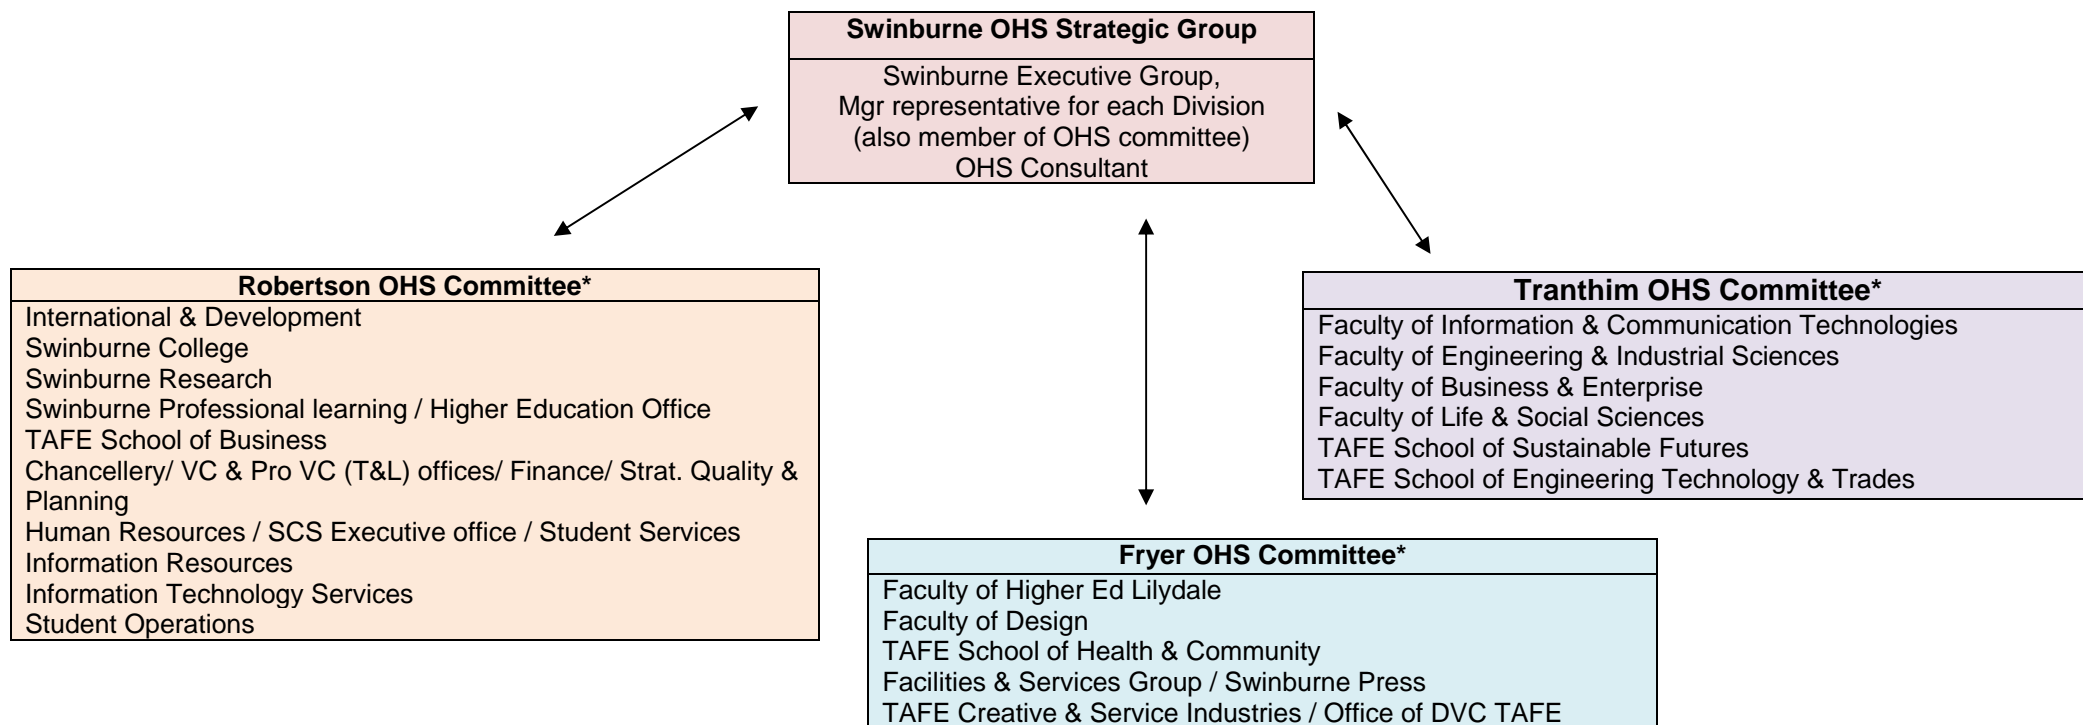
Swinburne OHS Strategic Group

Swinburne Executive Group,
Mgr representative for each Division
(also member of OHS committee)
OHS Consultant

Robertson OHS Committee*

International & Development
Swinburne College
Swinburne Research
Swinburne Professional learning / Higher Education Office
TAFE School of Business
Chancellery/ VC & Pro VC (T&L) offices/ Finance/ Strat. Quality & Planning
Human Resources / SCS Executive office / Student Services
Information Resources
Information Technology Services
Student Operations

Tranthim OHS Committee*

Faculty of Information & Communication Technologies
Faculty of Engineering & Industrial Sciences
Faculty of Business & Enterprise
Faculty of Life & Social Sciences
TAFE School of Sustainable Futures
TAFE School of Engineering Technology & Trades

Fryer OHS Committee*

Faculty of Higher Ed Lilydale
Faculty of Design
TAFE School of Health & Community
Facilities & Services Group / Swinburne Press
TAFE Creative & Service Industries / Office of DVC TAFE